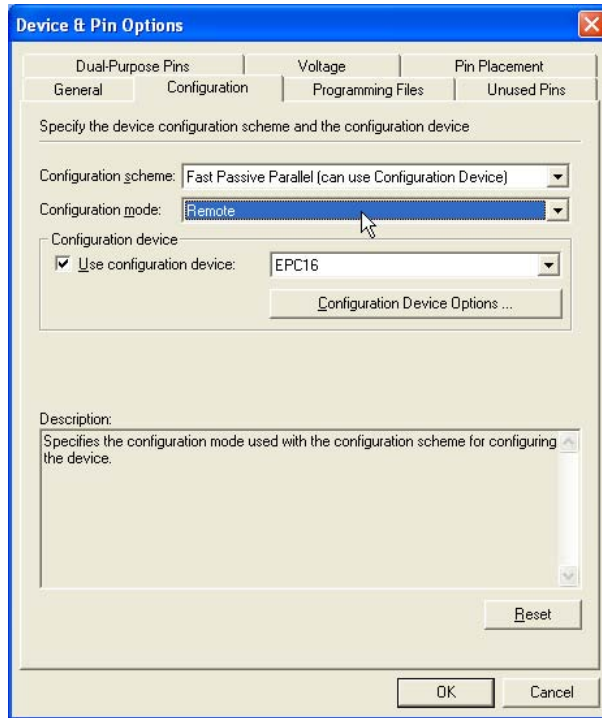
Device & Pin Options

Dual-Purpose Pins
Voltage
Pin Placement
General
Configuration
Programming Files
Unused Pins

Specify the device configuration scheme and the configuration device

Configuration scheme: Fast Passive Parallel (can use Configuration Device)

Configuration mode: Remote

Configuration device

Use configuration device: EPC16

Configuration Device Options ...

Description:

Specifies the configuration mode used with the configuration scheme for configuring the device.

Reset

OK
Cancel